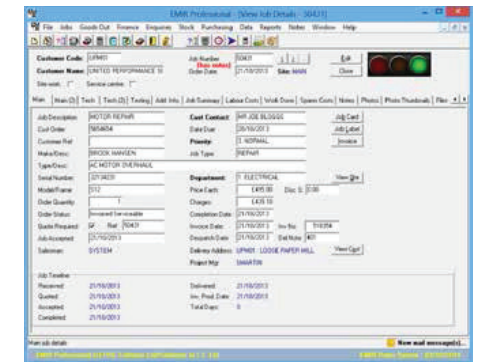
EMR Professional - [View Job Details - 50431]

File Jobs Goods Out Finance Enquiries Stock Purchasing Data Reports Notes Window Help

Customer Code: UPM01
Customer Name: UNITED PERFORMANCE M
Site-work:
Service centre:

Job Number: 50431
(has notes)
Order Date: 21/10/2013
Site: MAIN

Edit
Close

Main | Main (2) | Tech | Tech (2) | Testing | Add Info | Job Summary | Labour Costs | Work Done | Spares Costs | Notes | Photos | Photo Thumbnails | Files

Job Description: MOTOR REPAIR
Cust Order: 5654654
Customer Ref:
Make/Desc: BROOK HANSEN
Type/Desc: AC MOTOR OVERHAUL
Serial Number: 32134231
Model/Frame: 512
Order Quantity: 1
Order Status: Invoiced Serviceable
Quote Required: Ref: 50431
Job Accepted: 21/10/2013
Salesman: SYSTEM

Cust Contact: MR JOE BLOGGS
Date Due: 28/10/2013
Priority: 1: NORMAL
Job Type: REPAIR

Department: 1: ELECTRICAL
Price Each: £435.00 Disc %: 0.00
Charges: £435.00
Completion Date: 21/10/2013
Invoice Date: 21/10/2013 Inv No: 510256
Despatch Date: 21/10/2013 Del Note: 401
Delivery Address: UPM01 : LODGE PAPER MILL
Project Mgr: SMARTIN

Job Card
Job Label
Invoice
View Dpt
View Cust

Job Timeline
Received: 21/10/2013
Quoted: 21/10/2013
Accepted: 21/10/2013
Completed: 21/10/2013

Delivered: 21/10/2013
Inv. Prod. Date: 21/10/2013
Total Days: 0

Main job details
New mail message(s)...